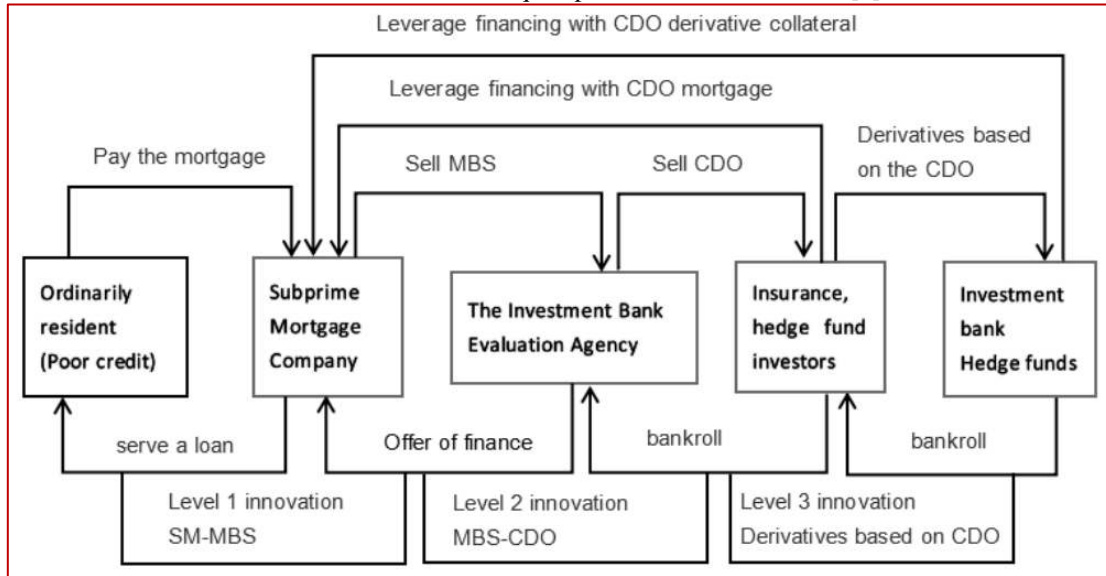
Leverage financing with CDO derivative collateral

Leverage financing with CDO mortgage

Pay the mortgage

Sell MBS

Sell CDO

Derivatives based on the CDO

Ordinarily resident (Poor credit)

Subprime Mortgage Company

The Investment Bank Evaluation Agency

Insurance, hedge fund investors

Investment bank Hedge funds

serve a loan

Offer of finance

bankroll

bankroll

Level 1 innovation SM-MBS

Level 2 innovation MBS-CDO

Level 3 innovation Derivatives based on CDO